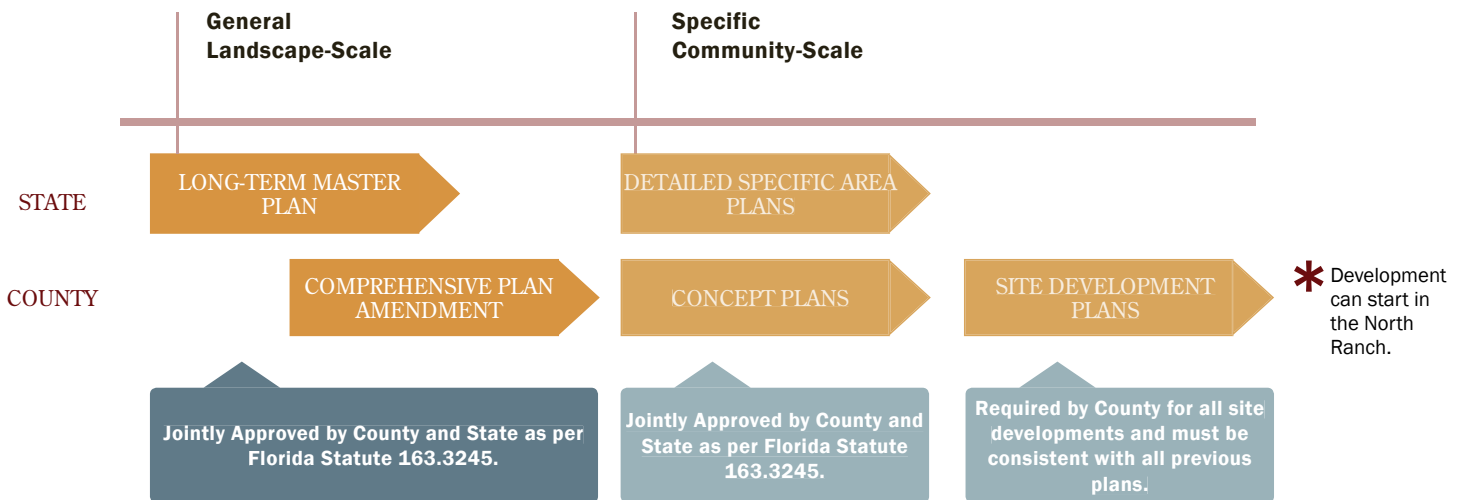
General Landscape-Scale

Specific Community-Scale

STATE

LONG-TERM MASTER PLAN

DETAILED SPECIFIC AREA PLANS

COUNTY

COMPREHENSIVE PLAN AMENDMENT

CONCEPT PLANS

SITE DEVELOPMENT PLANS

* Development can start in the North Ranch.

Jointly Approved by County and State as per Florida Statute 163.3245.

Jointly Approved by County and State as per Florida Statute 163.3245.

Required by County for all site developments and must be consistent with all previous plans.